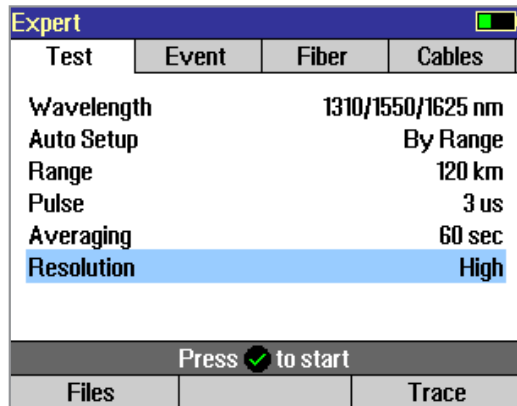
Expert

| Test | Event | Fiber | Cables |
|---|---|---|---|

| | |
|---|---|
| Wavelength | 1310/1550/1625 nm |
| Auto Setup | By Range |
| Range | 120 km |
| Pulse | 3 us |
| Averaging | 60 sec |
| Resolution | High |

Press ✓ to start

Files

Trace